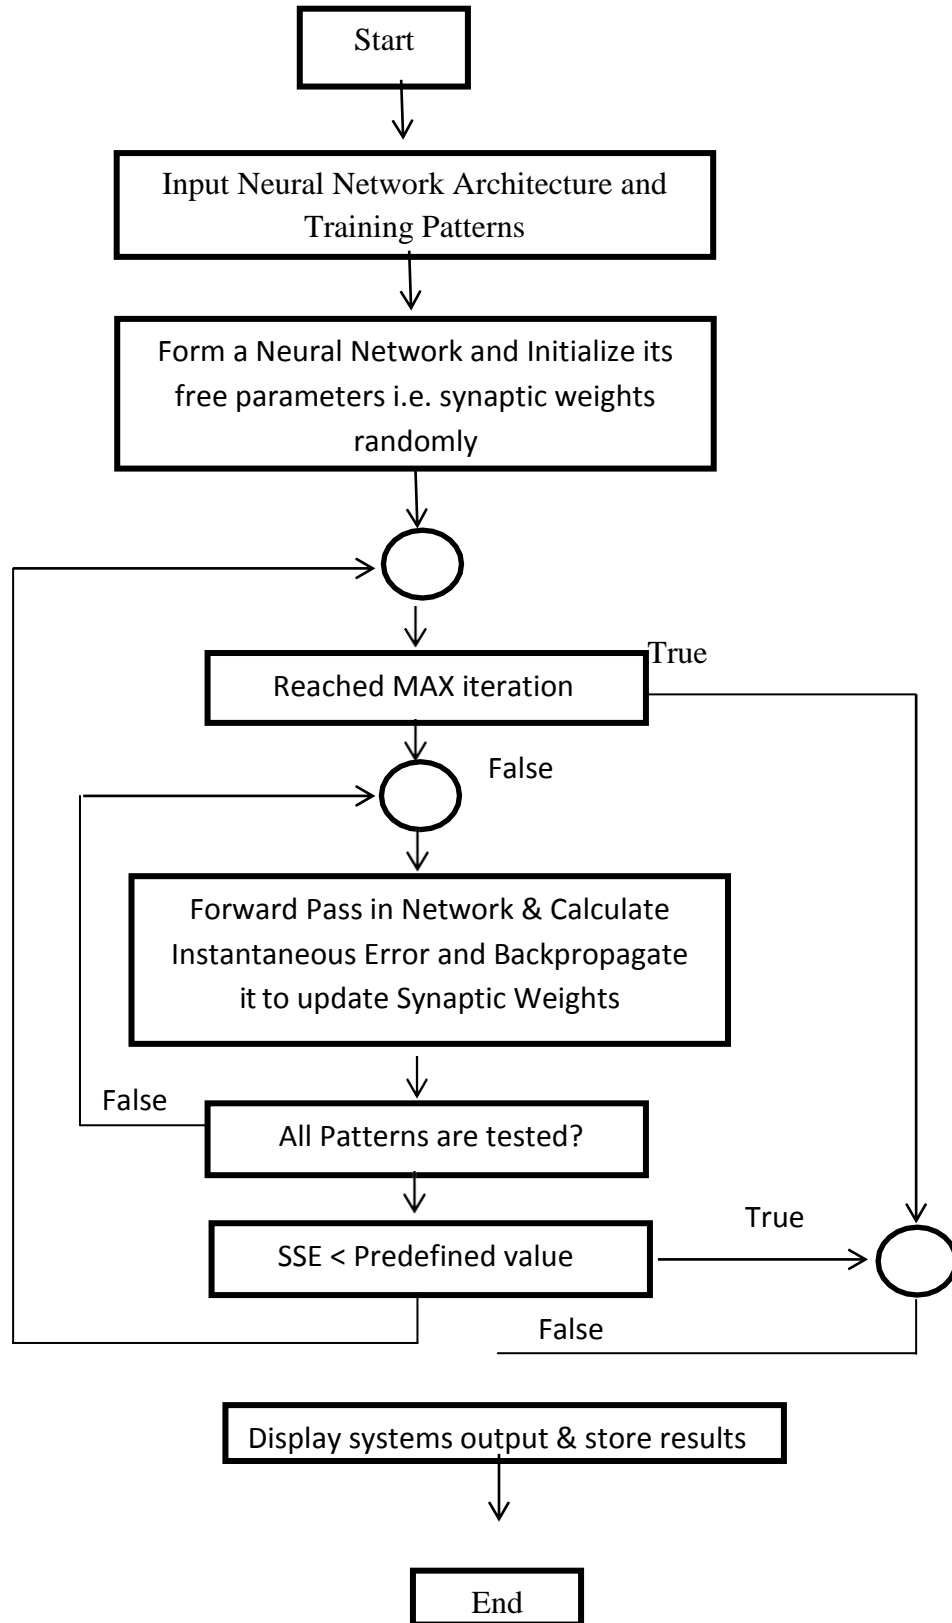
Start

Input Neural Network Architecture and Training Patterns

Form a Neural Network and Initialize its free parameters i.e. synaptic weights randomly

True

Reached MAX iteration

False

Forward Pass in Network & Calculate Instantaneous Error and Backpropagate it to update Synaptic Weights

False

All Patterns are tested?

True

SSE < Predefined value

False

Display systems output & store results

End